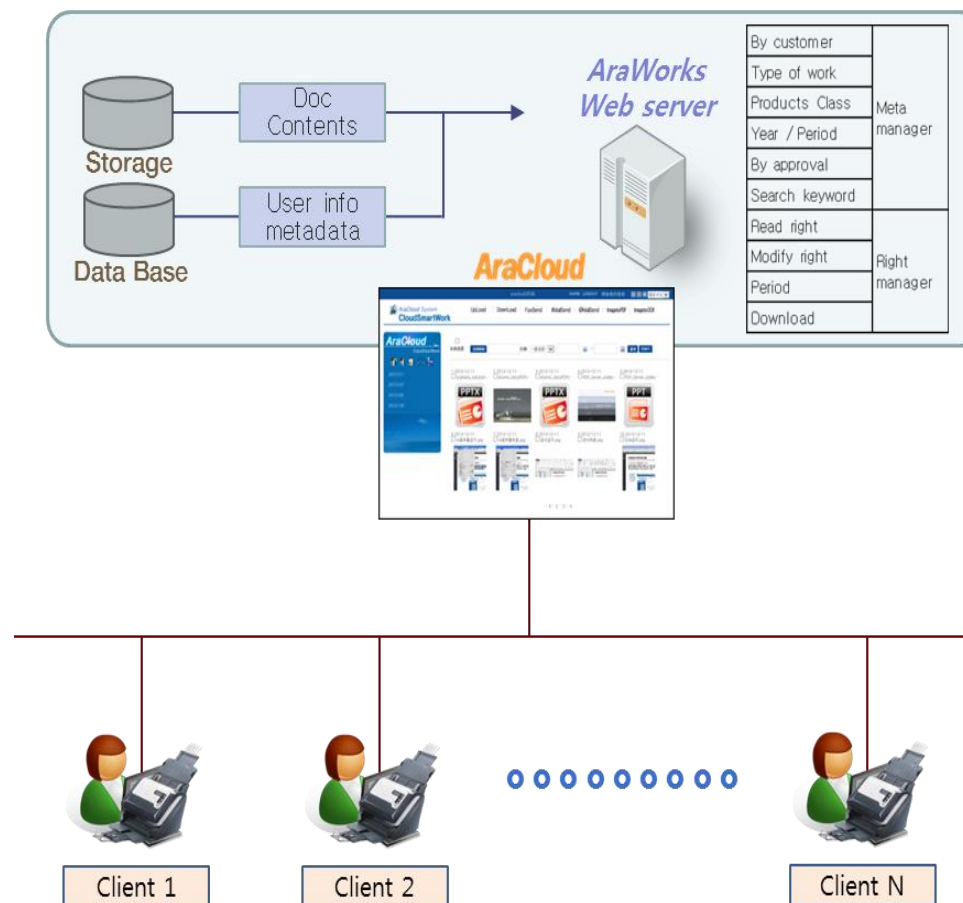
Storage

Data Base

Doc Contents

User info metadata

AraWorks Web server

| By customer | Meta manager |
|---|---|
| Type of work | |
| Products Class | |
| Year / Period | |
| By approval | |
| Search keyword | |
| Read right | Right manager |
| Modify right | |
| Period | |
| Download | |

AraCloud

AraCloud System CloudSmartWork

UpLoad DownLoad FaxSend WebSend

AraCloud

PPTX PPTX PPT

Client 1

Client 2

Client N